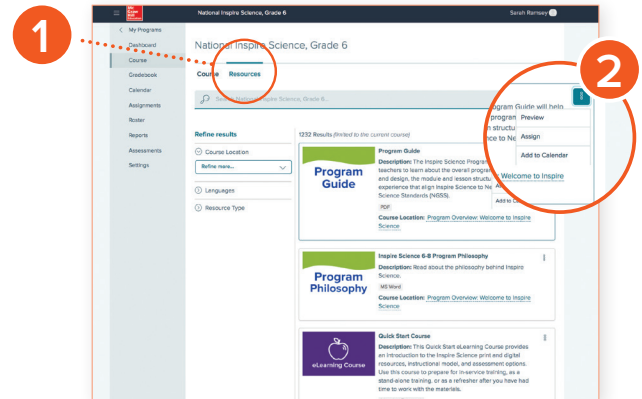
1

2

Mc Graw Hill Education

National Inspire Science, Grade 6

Sarah Ramsey

< My Programs
Dashboard
Course
Gradebook
Calendar
Assignments
Roster
Reports
Assessments
Settings

National Inspire Science, Grade 6

Course Resources

Search National Inspire Science, Grade 6...

Refine results

Course Location
Refine more...

Languages

Resource Type

1232 Results (limited to the current course)

Program Guide

Program Guide
Description: The Inspire Science Program Guide will help teachers to learn about the overall program structure and design, the module and lesson structure, and experience that align Inspire Science to Next Generation Science Standards (NGSS).
PDF
Course Location: Program Overview: Welcome to Inspire Science

Preview
Assign
Add to Calendar

Welcome to Inspire

Add to Ca

Program Philosophy

Inspire Science 6-8 Program Philosophy
Description: Read about the philosophy behind Inspire Science.
MS Word
Course Location: Program Overview: Welcome to Inspire Science

eLearning Course

Quick Start Course
Description: This Quick Start eLearning Course provides an introduction to the Inspire Science print and digital resources, instructional model, and assessment options. Use this course to prepare for in-service training, as a stand-alone training, or as a refresher after you have had time to work with the materials.